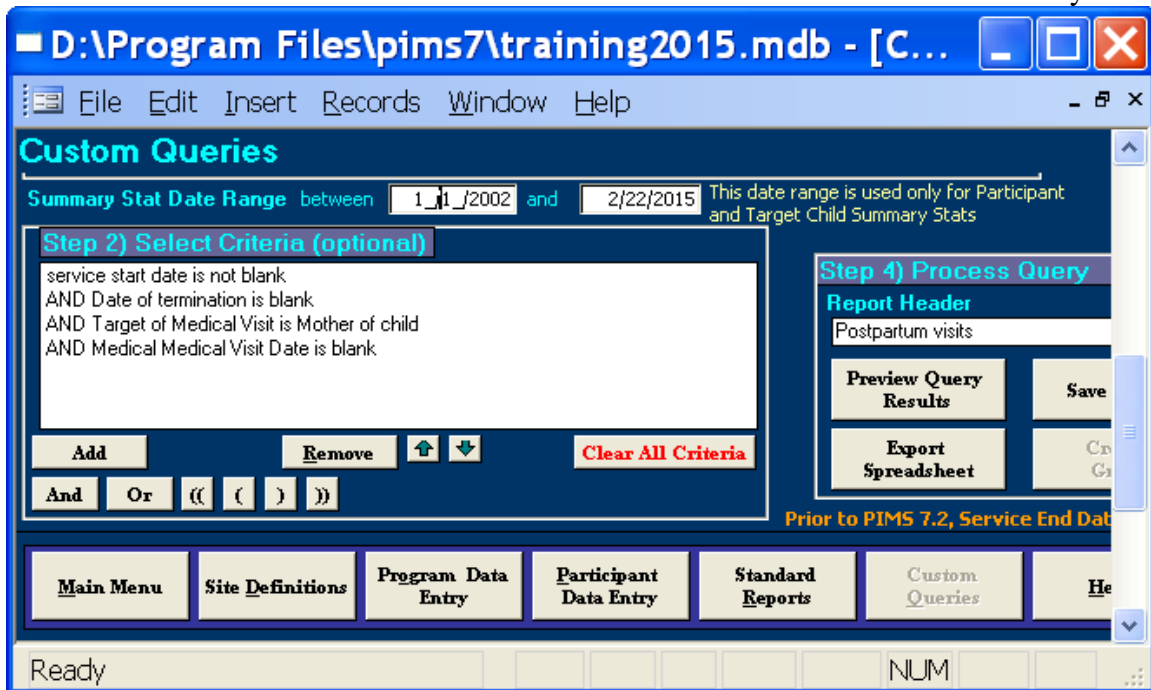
D:\Program Files\pims7\training2015.mdb - [C...

File Edit Insert Records Window Help

Custom Queries

Summary Stat Date Range between 1_/1_/2002 and 2/22/2015 This date range is used only for Participant and Target Child Summary Stats

Step 2) Select Criteria (optional)

service start date is not blank
AND Date of termination is blank
AND Target of Medical Visit is Mother of child
AND Medical Medical Visit Date is blank

Add Remove Clear All Criteria

And Or (( ( ) ))

Step 4) Process Query

Report Header

Postpartum visits

Preview Query Results

Save

Export Spreadsheet

Cr G

Prior to PIMS 7.2, Service End Dat

Main Menu | Site Definitions | Program Data Entry | Participant Data Entry | Standard Reports | Custom Queries | He

Ready NUM